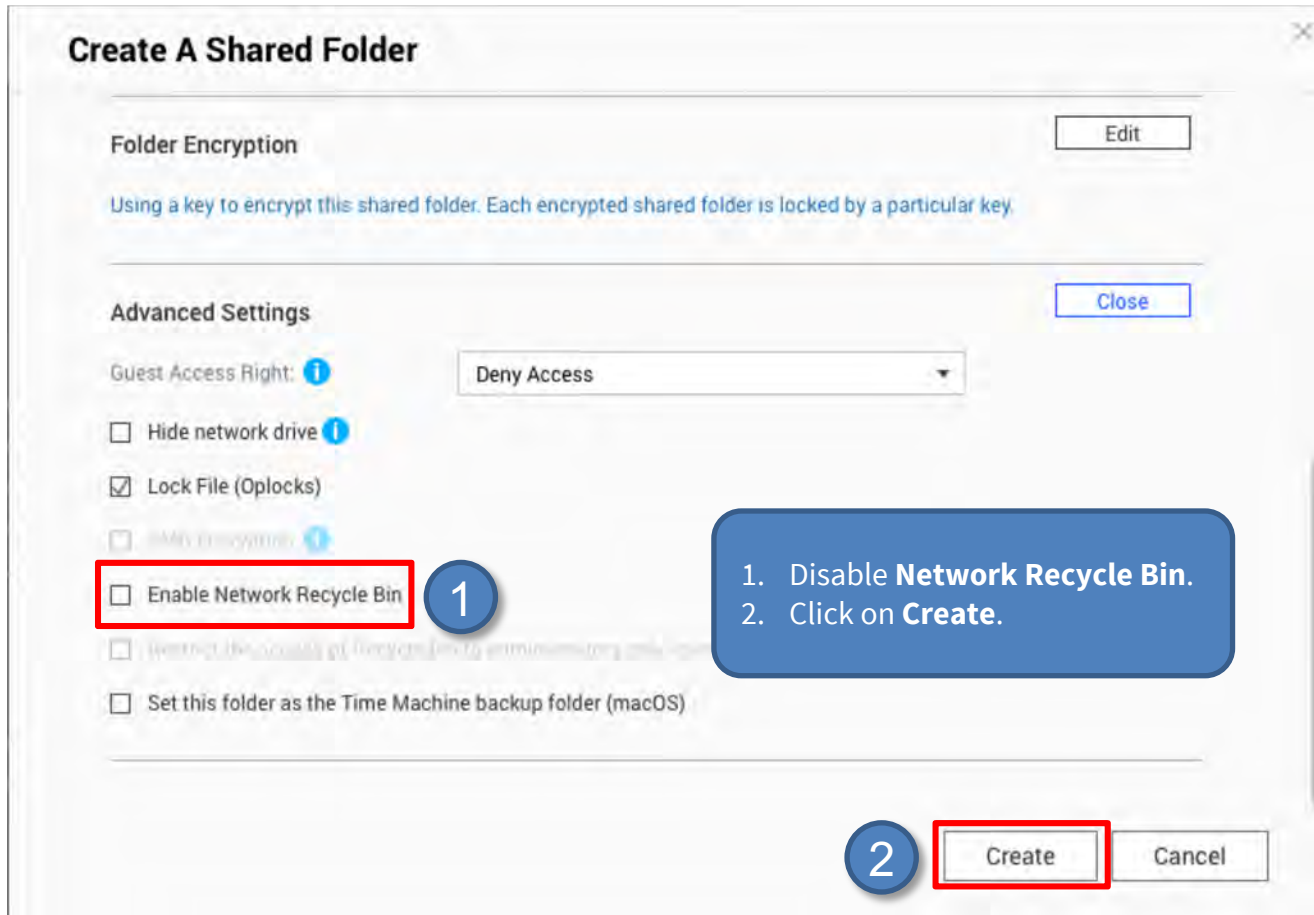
Create A Shared Folder

Folder Encryption

Edit

Using a key to encrypt this shared folder. Each encrypted shared folder is locked by a particular key.

Advanced Settings

Close

Guest Access Right:

Deny Access

Hide network drive

Lock File (Oplocks)

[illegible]

Enable Network Recycle Bin

1

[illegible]

Set this folder as the Time Machine backup folder (macOS)

1. Disable **Network Recycle Bin**.
2. Click on **Create**.

2

Create

Cancel